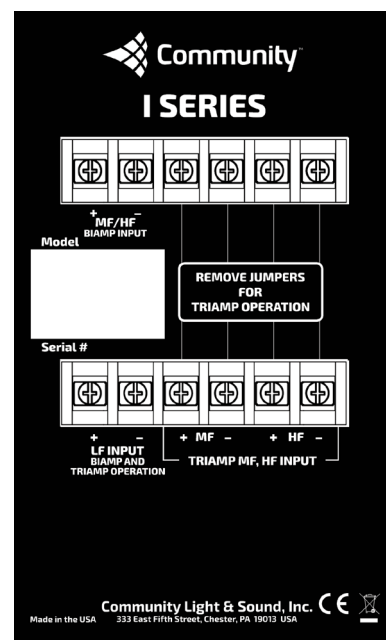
Community™

I SERIES

+ –
MF/HF
BIAMP INPUT

Model

REMOVE JUMPERS
FOR
TRIAMP OPERATION

Serial #

+ –
LF INPUT
BIAMP AND
TRIAMP OPERATION

+ MF – + HF –
TRIAMP MF, HF INPUT

Community Light & Sound, Inc.
Made in the USA 333 East Fifth Street, Chester, PA 19013 USA
CE